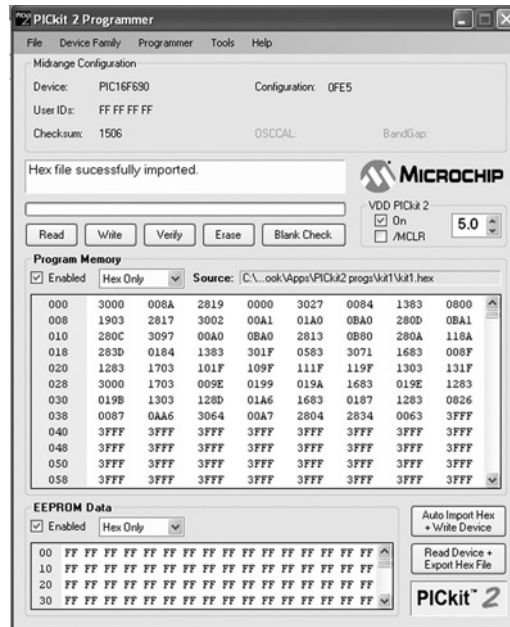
PICkit 2 Programmer

File Device Family Programmer Tools Help

Midrange Configuration

Device: PIC16F690 Configuration: 0FE5

User IDs: FF FF FF FF

Checksum: 1506 OSCCAL: BandGap:

Hex file sucessfully imported.

MICROCHIP

VDD PICkit 2
☑ On
☐ /MCLR
5.0

Read Write Verify Erase Blank Check

Program Memory

☑ Enabled Hex Only Source: C:\...ook\Apps\PICkit2 progs\kit1\kit1.hex

| 000 | 3000 | 008A | 2819 | 0000 | 3027 | 0084 | 1383 | 0800 |
|---|---|---|---|---|---|---|---|---|
| 008 | 1903 | 2817 | 3002 | 00A1 | 01A0 | 0BA0 | 280D | 0BA1 |
| 010 | 280C | 3097 | 00A0 | 0BA0 | 2813 | 0B80 | 280A | 118A |
| 018 | 283D | 0184 | 1383 | 301F | 0583 | 3071 | 1683 | 008F |
| 020 | 1283 | 1703 | 101F | 109F | 111F | 119F | 1303 | 131F |
| 028 | 3000 | 1703 | 009E | 0199 | 019A | 1683 | 019E | 1283 |
| 030 | 019B | 1303 | 128D | 01A6 | 1683 | 0187 | 1283 | 0826 |
| 038 | 0087 | 0AA6 | 3064 | 00A7 | 2804 | 2834 | 0063 | 3FFF |
| 040 | 3FFF | 3FFF | 3FFF | 3FFF | 3FFF | 3FFF | 3FFF | 3FFF |
| 048 | 3FFF | 3FFF | 3FFF | 3FFF | 3FFF | 3FFF | 3FFF | 3FFF |
| 050 | 3FFF | 3FFF | 3FFF | 3FFF | 3FFF | 3FFF | 3FFF | 3FFF |
| 058 | 3FFF | 3FFF | 3FFF | 3FFF | 3FFF | 3FFF | 3FFF | 3FFF |

EEPROM Data

☑ Enabled Hex Only

| 00 | FF | FF | FF | FF | FF | FF | FF | FF | FF | FF | FF | FF | FF | FF | FF | FF |
|---|---|---|---|---|---|---|---|---|---|---|---|---|---|---|---|---|
| 10 | FF | FF | FF | FF | FF | FF | FF | FF | FF | FF | FF | FF | FF | FF | FF | FF |
| 20 | FF | FF | FF | FF | FF | FF | FF | FF | FF | FF | FF | FF | FF | FF | FF | FF |
| 30 | FF | FF | FF | FF | FF | FF | FF | FF | FF | FF | FF | FF | FF | FF | FF | FF |

Auto Import Hex + Write Device

Read Device + Export Hex File

PICkit™ 2